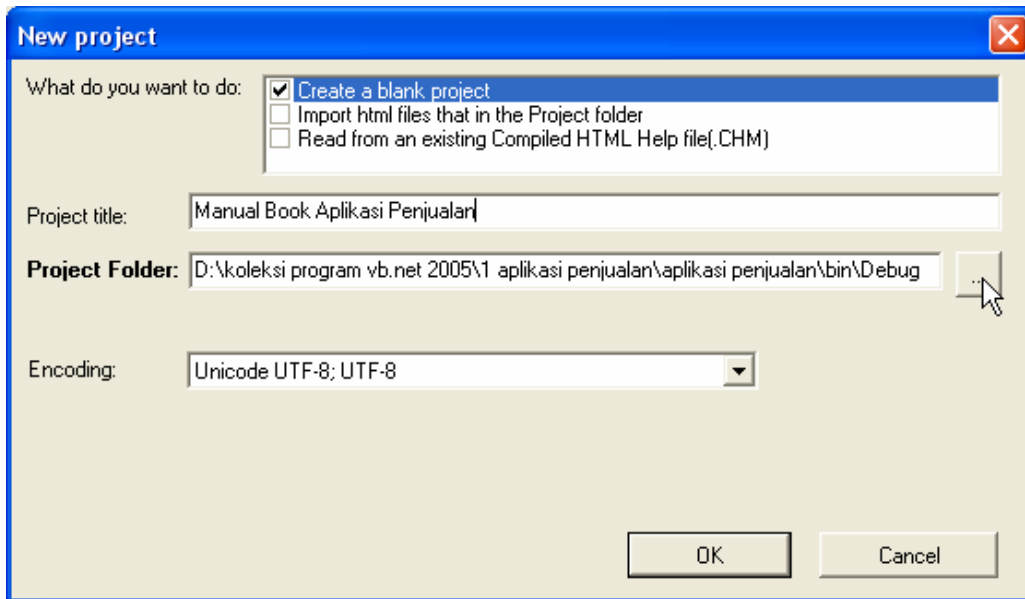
New project

What do you want to do:

Create a blank project
Import html files that in the Project folder
Read from an existing Compiled HTML Help file(.CHM)

Project title: Manual Book Aplikasi Penjualan

Project Folder: D:\koleksi program vb.net 2005\1 aplikasi penjualan\aplikasi penjualan\bin\Debug ...

Encoding: Unicode UTF-8; UTF-8

OK Cancel